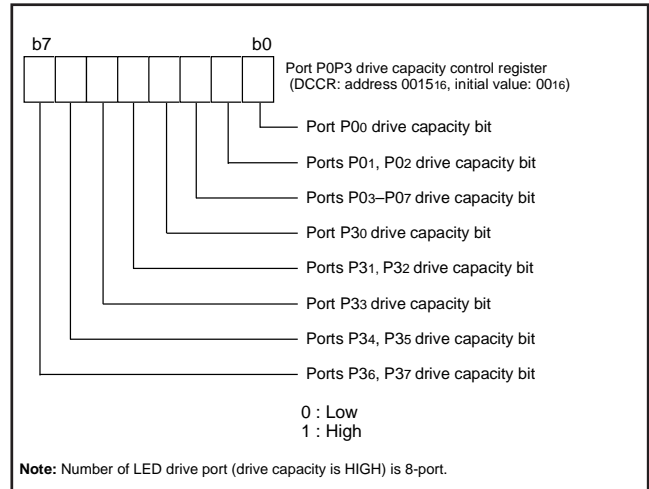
b7 b0

Port P0P3 drive capacity control register (DCCR: address $0015_{16}$, initial value: $00_{16}$)

Port $P0_0$ drive capacity bit

Ports $P0_1$, $P0_2$ drive capacity bit

Ports $P0_3$–$P0_7$ drive capacity bit

Port $P3_0$ drive capacity bit

Ports $P3_1$, $P3_2$ drive capacity bit

Port $P3_3$ drive capacity bit

Ports $P3_4$, $P3_5$ drive capacity bit

Ports $P3_6$, $P3_7$ drive capacity bit

0 : Low
1 : High

**Note:** Number of LED drive port (drive capacity is HIGH) is 8-port.